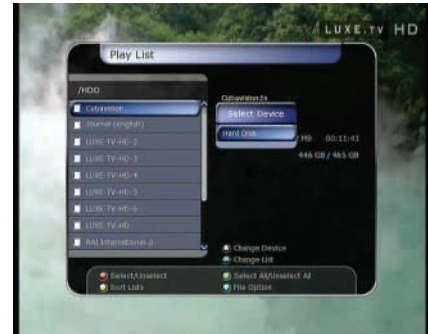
LUXE.TV HD

Play List

/HDD

Cubavision

Journal (english)

LUXE-TV-HD-2

LUXE-TV-HD-3

LUXE-TV-HD-4

LUXE-TV-HD-5

LUXE-TV-HD-6

LUXE-TV-HD

RAI International-2

Cubavision.ts

Select Device

Hard Disk

MB 00:11:41

446 GB / 465 GB

Change Device

Change List

Select/Unselect

Select All/Unselect All

Sort Lists

File Option